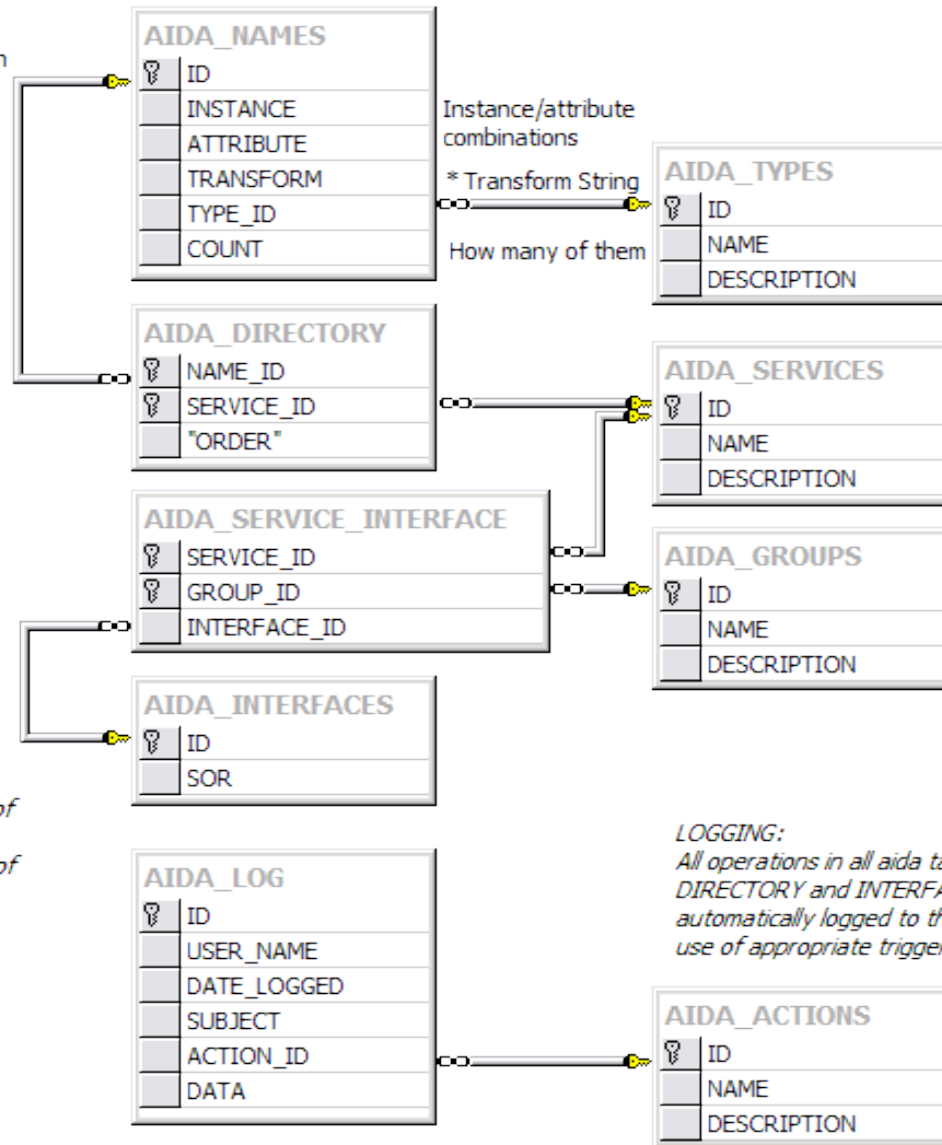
n

AIDA_NAMES
ID
INSTANCE
ATTRIBUTE
TRANSFORM
TYPE_ID
COUNT

Instance/attribute combinations
* Transform String
How many of them

AIDA_TYPES
ID
NAME
DESCRIPTION

AIDA_DIRECTORY
NAME_ID
SERVICE_ID
"ORDER"

AIDA_SERVICES
ID
NAME
DESCRIPTION

AIDA_SERVICE_INTERFACE
SERVICE_ID
GROUP_ID
INTERFACE_ID

AIDA_GROUPS
ID
NAME
DESCRIPTION

AIDA_INTERFACES
ID
SOR

of

of

LOGGING:
All operations in all aida t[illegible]
DIRECTORY and INTERF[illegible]
automatically logged to t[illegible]
use of appropriate trigge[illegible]

AIDA_LOG
ID
USER_NAME
DATE_LOGGED
SUBJECT
ACTION_ID
DATA

AIDA_ACTIONS
ID
NAME
DESCRIPTION